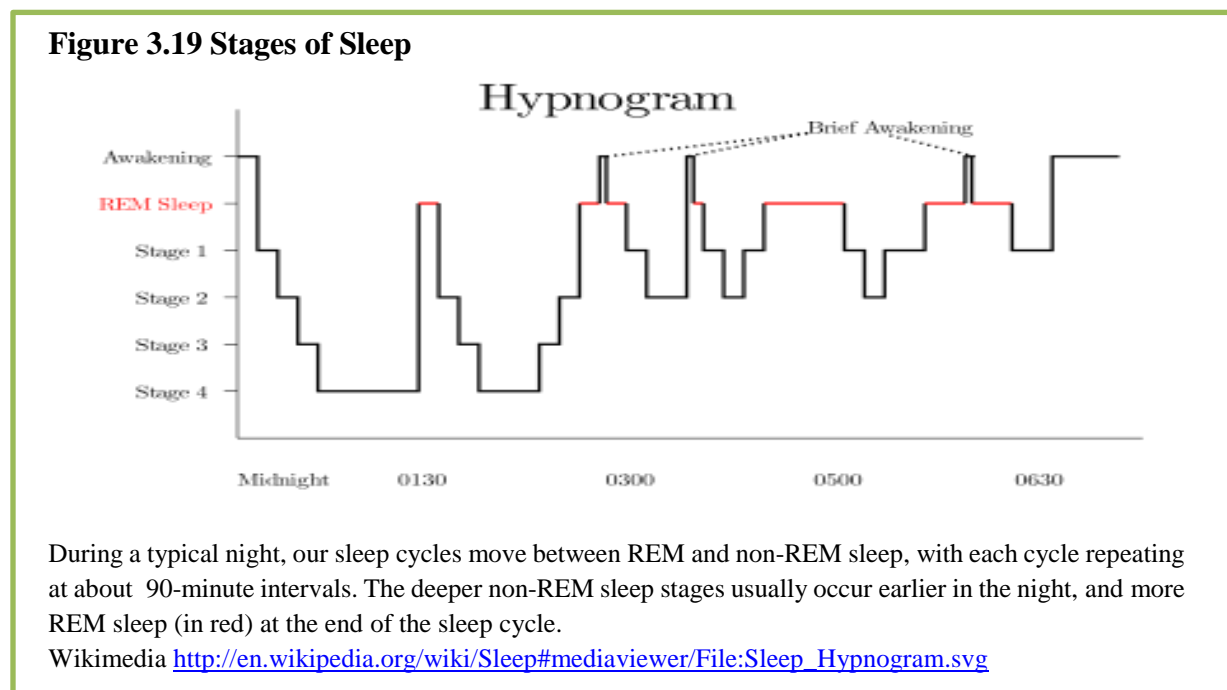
Figure 3.19 Stages of Sleep

Hypnogram

Brief Awakening

Awakening
REM Sleep
Stage 1
Stage 2
Stage 3
Stage 4

Midnight 0130 0300 0500 0630

During a typical night, our sleep cycles move between REM and non-REM sleep, with each cycle repeating at about 90-minute intervals. The deeper non-REM sleep stages usually occur earlier in the night, and more REM sleep (in red) at the end of the sleep cycle.
Wikimedia http://en.wikipedia.org/wiki/Sleep#mediaviewer/File:Sleep_Hypnogram.svg